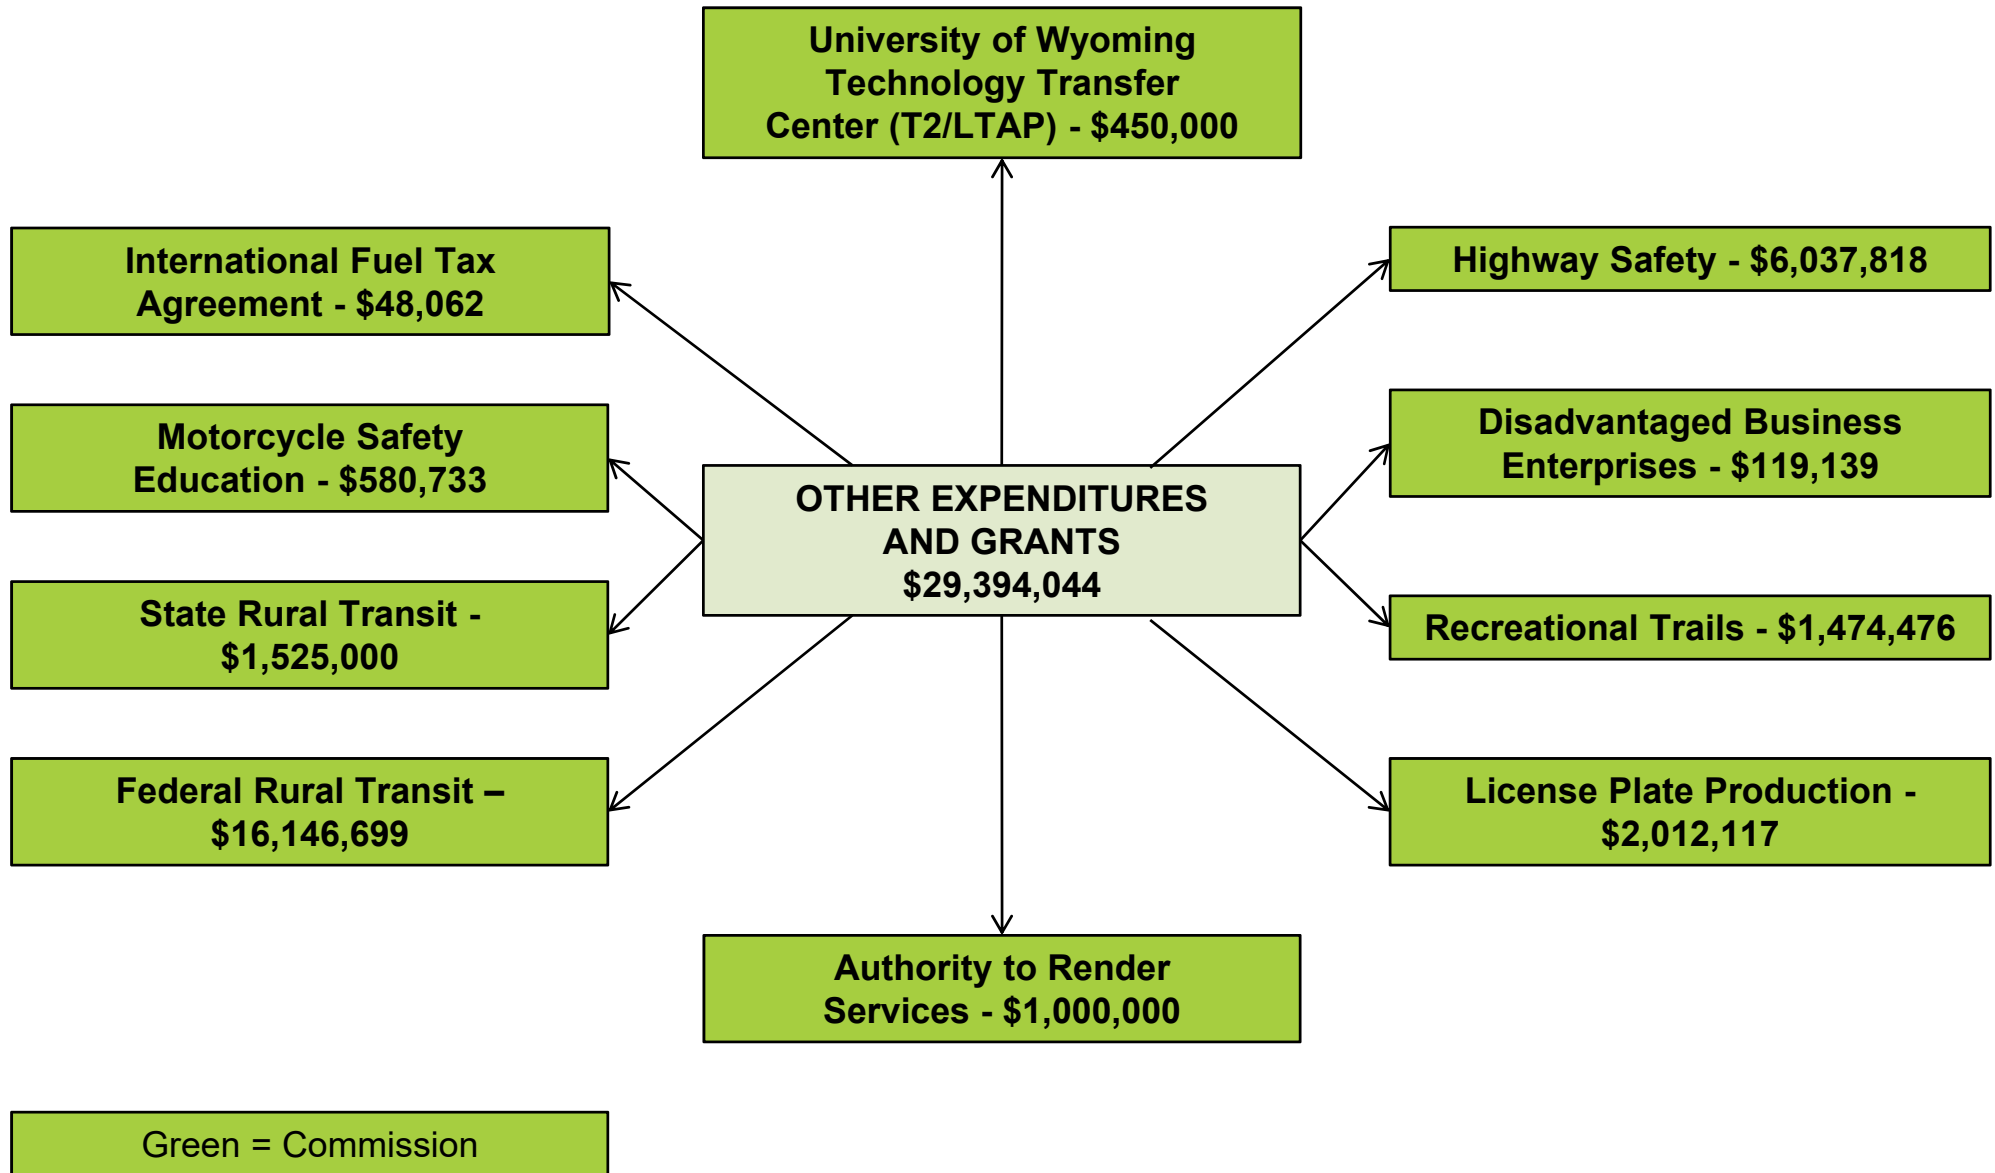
University of Wyoming Technology Transfer Center (T2/LTAP) - $450,000

International Fuel Tax Agreement - $48,062

Highway Safety - $6,037,818

Motorcycle Safety Education - $580,733

OTHER EXPENDITURES AND GRANTS $29,394,044

Disadvantaged Business Enterprises - $119,139

State Rural Transit - $1,525,000

Recreational Trails - $1,474,476

Federal Rural Transit – $16,146,699

License Plate Production - $2,012,117

Authority to Render Services - $1,000,000

Green = Commission